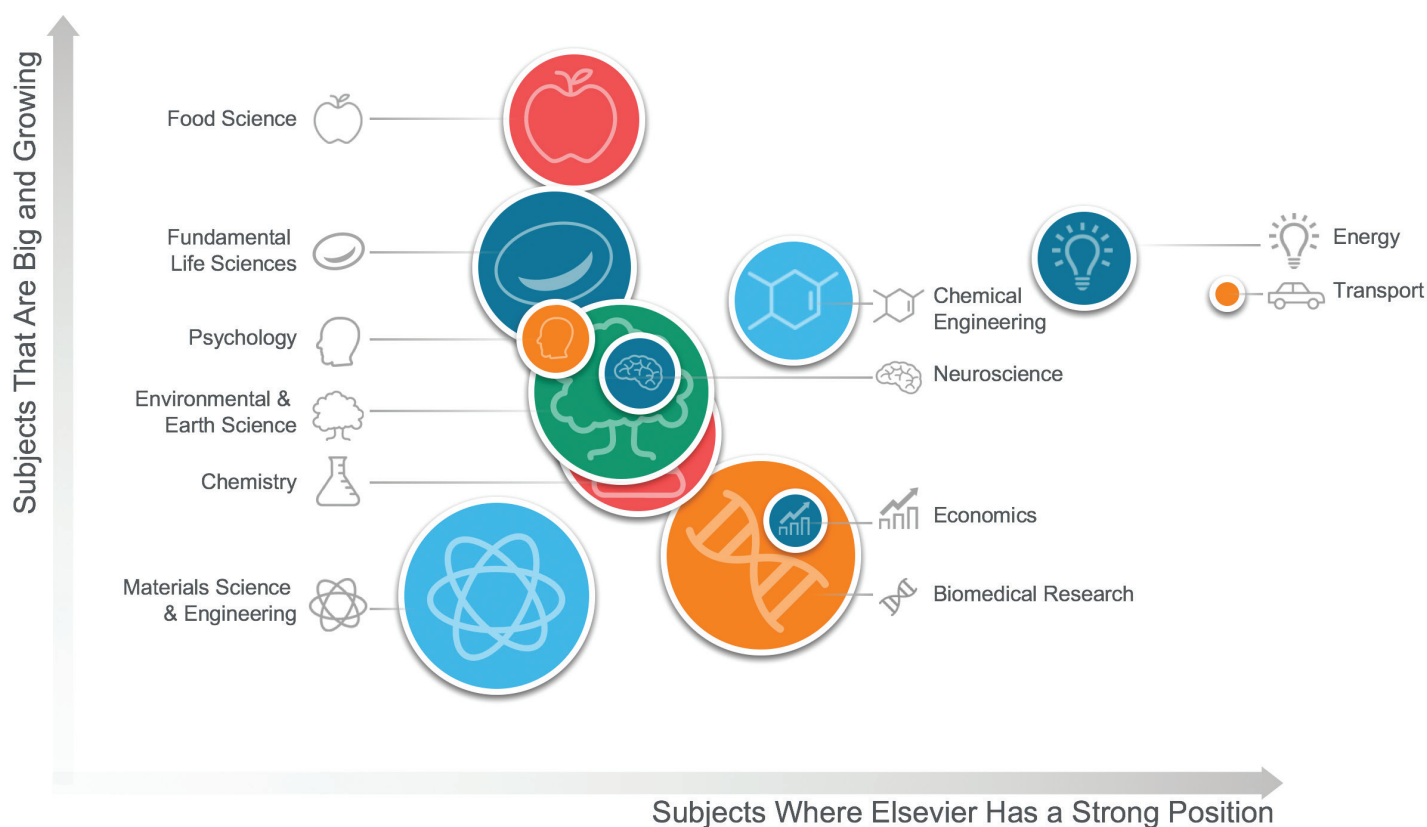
Subjects That Are Big and Growing

Food Science

Fundamental Life Sciences

Psychology

Environmental & Earth Science

Chemistry

Materials Science & Engineering

Energy

Transport

Chemical Engineering

Neuroscience

Economics

Biomedical Research

Subjects Where Elsevier Has a Strong Position